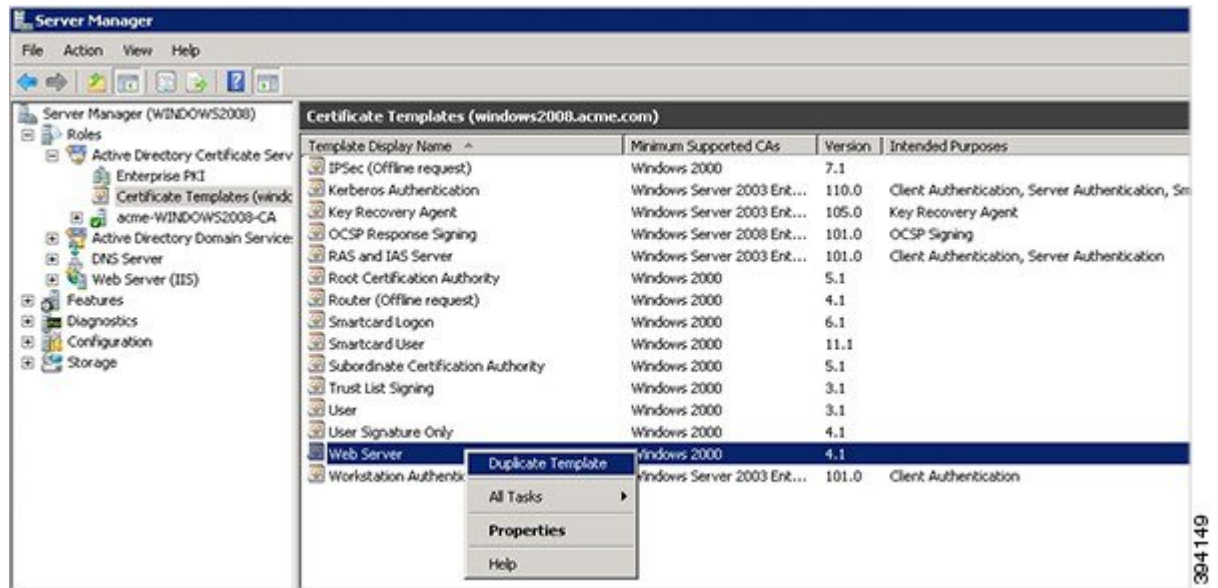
Server Manager

File Action View Help

Server Manager (WINDOWS2008)
Roles
Active Directory Certificate Serv
Enterprise PKI
Certificate Templates (windc
acme-WINDOWS2008-CA
Active Directory Domain Service:
DNS Server
Web Server (IIS)
Features
Diagnostics
Configuration
Storage

Certificate Templates (windows2008.acme.com)

| Template Display Name | Minimum Supported CAs | Version | Intended Purposes |
|---|---|---|---|
| IPSec (Offline request) | Windows 2000 | 7.1 | |
| Kerberos Authentication | Windows Server 2003 Ent... | 110.0 | Client Authentication, Server Authentication, Sm |
| Key Recovery Agent | Windows Server 2003 Ent... | 105.0 | Key Recovery Agent |
| OCSP Response Signing | Windows Server 2008 Ent... | 101.0 | OCSP Signing |
| RAS and IAS Server | Windows Server 2003 Ent... | 101.0 | Client Authentication, Server Authentication |
| Root Certification Authority | Windows 2000 | 5.1 | |
| Router (Offline request) | Windows 2000 | 4.1 | |
| Smartcard Logon | Windows 2000 | 6.1 | |
| Smartcard User | Windows 2000 | 11.1 | |
| Subordinate Certification Authority | Windows 2000 | 5.1 | |
| Trust List Signing | Windows 2000 | 3.1 | |
| User | Windows 2000 | 3.1 | |
| User Signature Only | Windows 2000 | 4.1 | |
| Web Server | Windows 2000 | 4.1 | |
| Workstation Authentic | Windows Server 2003 Ent... | 101.0 | Client Authentication |

Duplicate Template
All Tasks
Properties
Help

394149